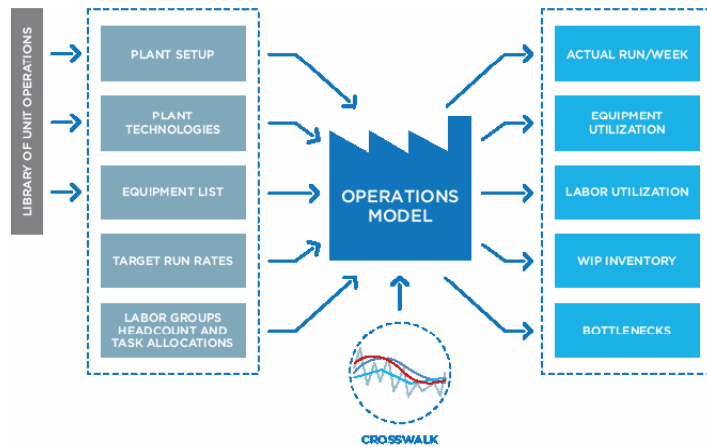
LIBRARY OF UNIT OPERATIONS

PLANT SETUP

PLANT TECHNOLOGIES

EQUIPMENT LIST

TARGET RUN RATES

LABOR GROUPS HEADCOUNT AND TASK ALLOCATIONS

OPERATIONS MODEL

CROSSWALK

ACTUAL RUN/WEEK

EQUIPMENT UTILIZATION

LABOR UTILIZATION

WIP INVENTORY

BOTTLENECKS